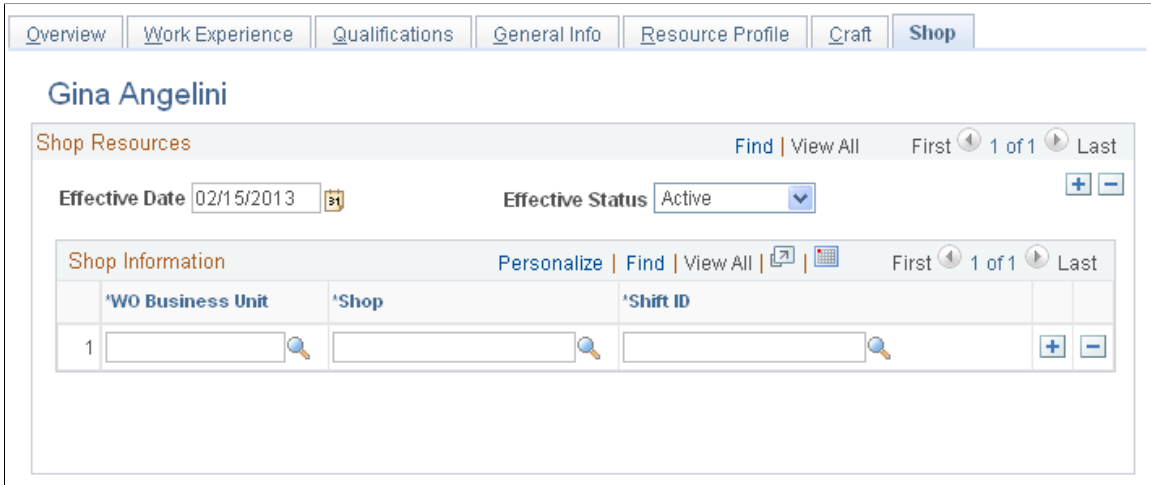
Overview | Work Experience | Qualifications | General Info | Resource Profile | Craft | Shop

Gina Angelini

Shop Resources

Find | View All First 1 of 1 Last

Effective Date 02/15/2013

Effective Status Active

Shop Information

Personalize | Find | View All | First 1 of 1 Last

| | *WO Business Unit | *Shop | *Shift ID | | |
|---|---|---|---|---|---|
| 1 | | | | + | − |